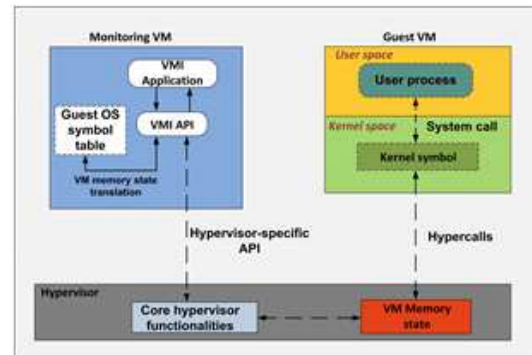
Monitoring VM

VMI Application

Guest OS symbol table

VMI API

VM memory state translation

Guest VM

User space

User process

Kernel space

System call

Kernel symbol

Hypervisor-specific API

Hypercalls

Hypervisor

Core hypervisor functionalities

VM Memory state